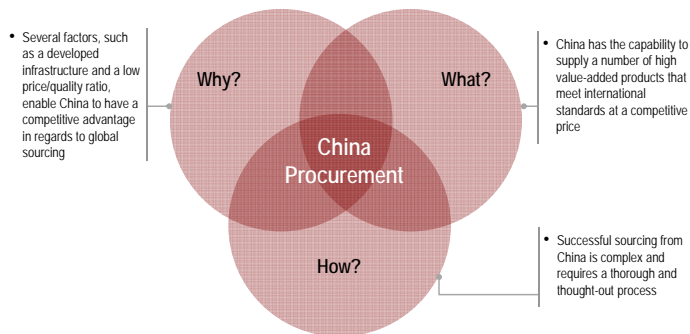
• Several factors, such as a developed infrastructure and a low price/quality ratio, enable China to have a competitive advantage in regards to global sourcing

Why?

What?

• China has the capability to supply a number of high value-added products that meet international standards at a competitive price

China Procurement

How?

• Successful sourcing from China is complex and requires a thorough and thought-out process